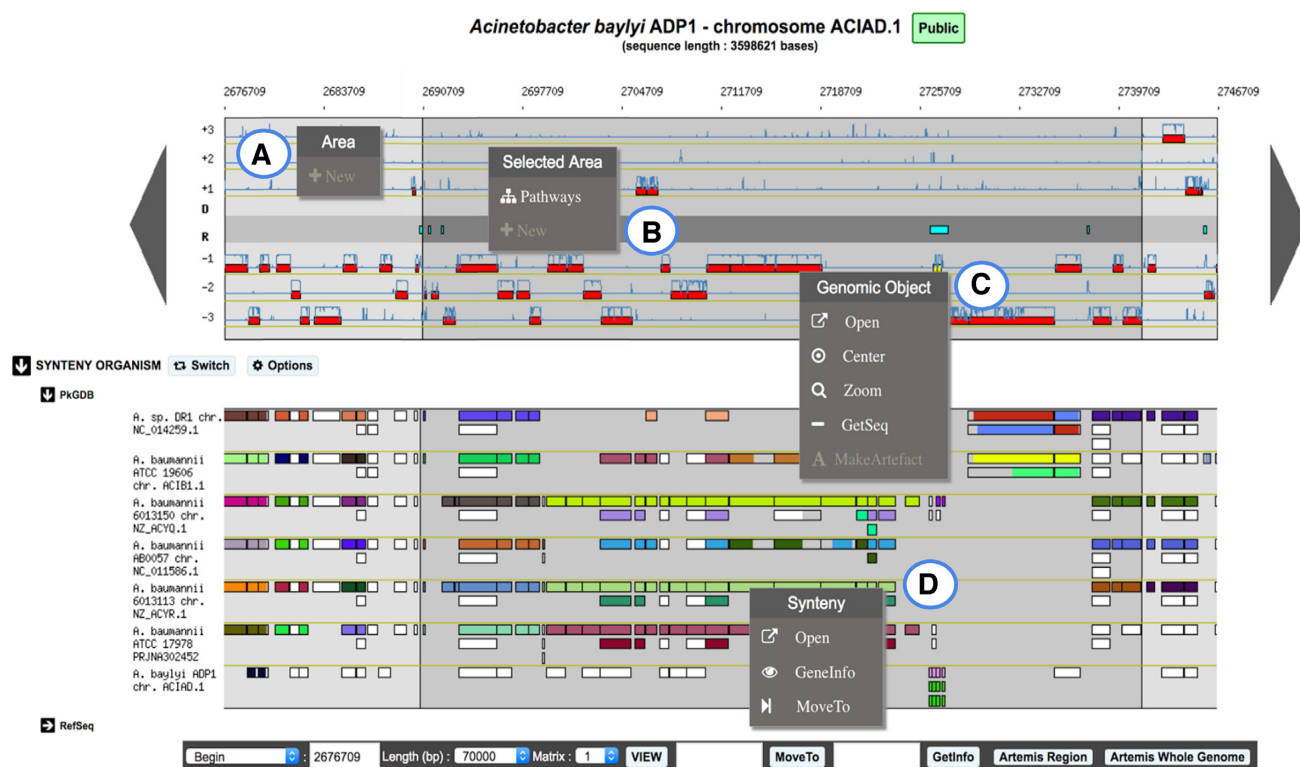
*Acinetobacter baylyi* ADP1 - chromosome ACIAD.1 Public
(sequence length : 3598621 bases)

2676709 2683709 2690709 2697709 2704709 2711709 2718709 2725709 2732709 2739709 2746709

+3
+2
+1
D
R
-1
-2
-3

A

Area
New

Selected Area
Pathways
New

B

C

Genomic Object
Open
Center
Zoom
GetSeq
MakeArtefact

SYNTENY ORGANISM Switch Options

PkGDB

A. sp. DR1 chr.
NC_014259.1

A. baumannii
ATCC 19606
chr. ACIB1.1

A. baumannii
6013150 chr.
NZ_ACYQ.1

A. baumannii
AB0057 chr.
NC_011586.1

A. baumannii
6013113 chr.
NZ_ACYR.1

A. baumannii
ATCC 17978
PRJNA302452

A. baylyi ADP1
chr. ACIAD.1

D

Synteny
Open
GeneInfo
MoveTo

RefSeq

Begin : 2676709 Length (bp) : 70000 Matrix : 1 VIEW MoveTo GetInfo Artemis Region Artemis Whole Genome